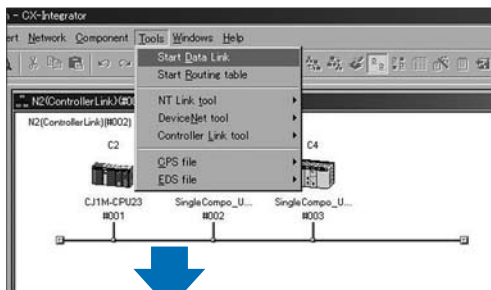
- CX-Integrator
ert Network Component Tools Windows Help
Start Data Link
Start Routing table
NT Link tool
DeviceNet tool
Controller Link tool
CPS file
EDS file
N2(ControllerLink)(#00
N2(ControllerLink)(#002)
C2
C4
CJ1M-CPU23
#001
SingleCompo_U...
#002
SingleCompo_U...
#003